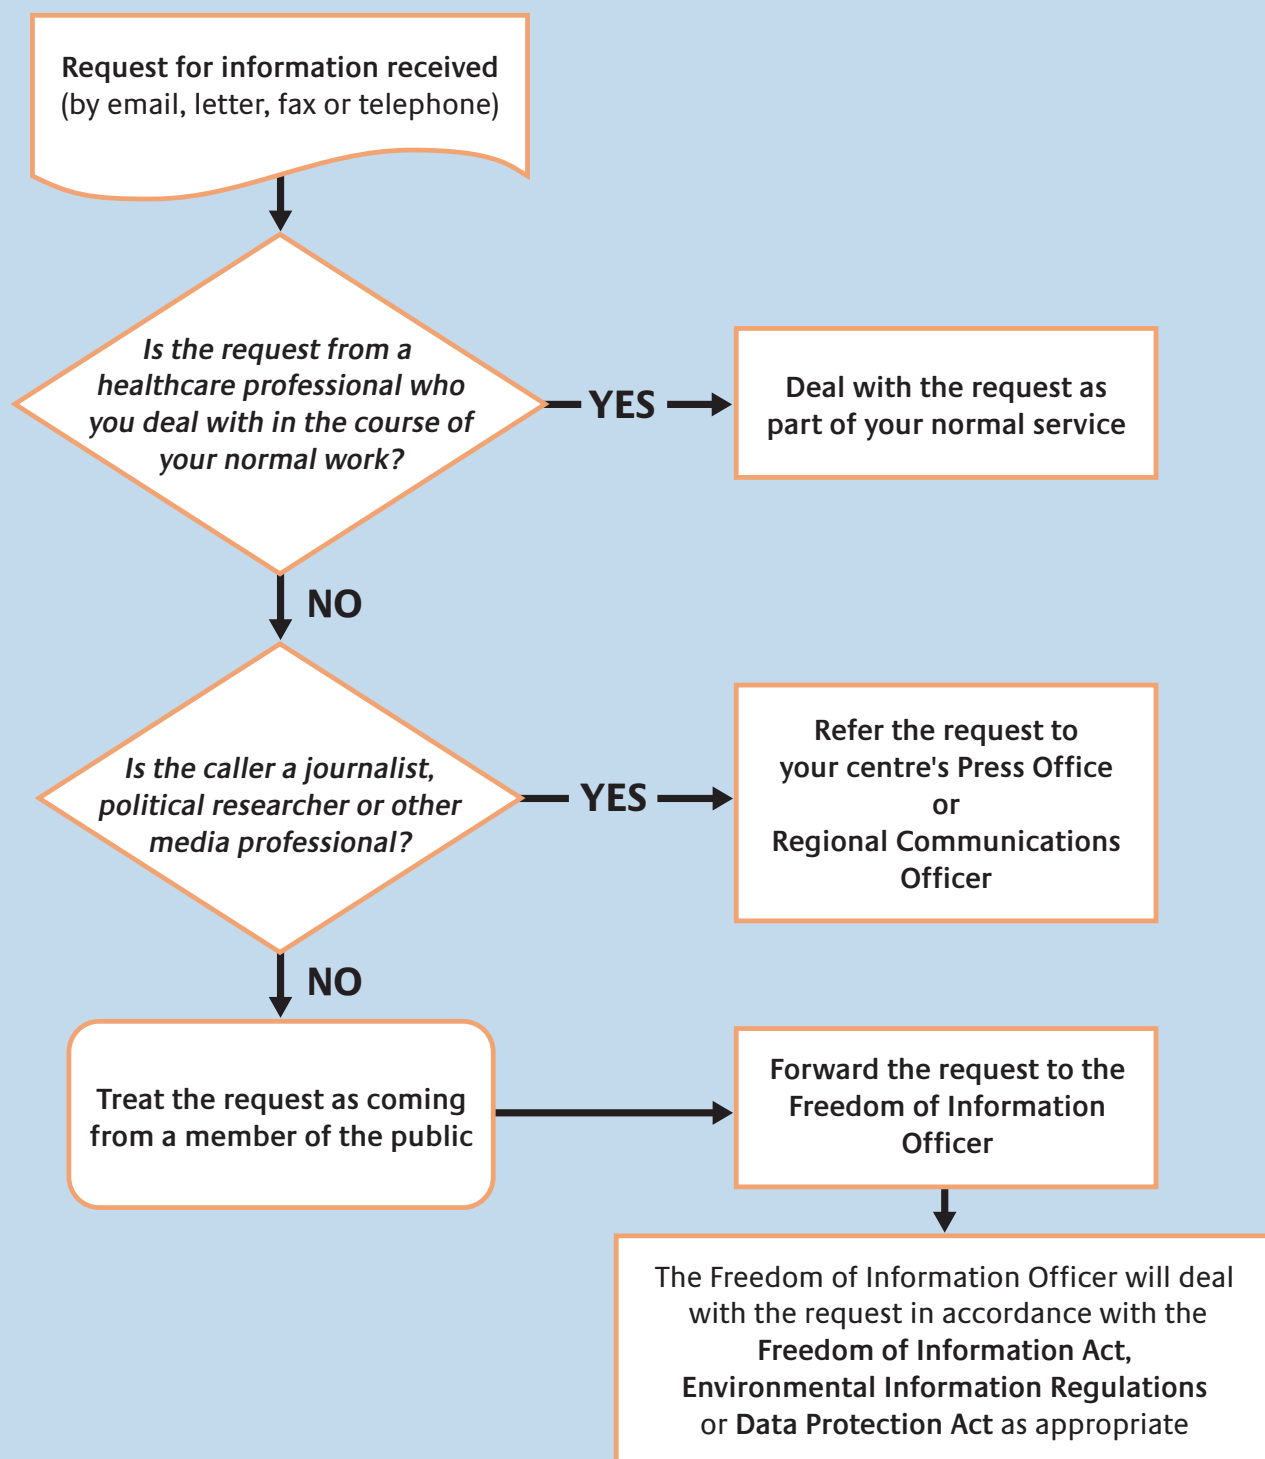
Request for information received
(by email, letter, fax or telephone)

Is the request from a healthcare professional who you deal with in the course of your normal work?

YES

Deal with the request as part of your normal service

NO

Is the caller a journalist, political researcher or other media professional?

YES

Refer the request to your centre's Press Office
or
Regional Communications Officer

NO

Treat the request as coming from a member of the public

Forward the request to the Freedom of Information Officer

The Freedom of Information Officer will deal with the request in accordance with the **Freedom of Information Act**, **Environmental Information Regulations** or **Data Protection Act** as appropriate